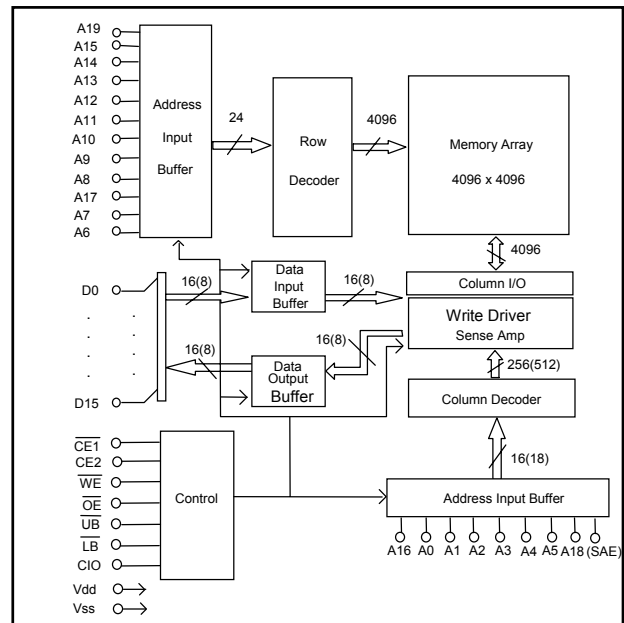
A19
A15
A14
A13
A12
A11
A10
A9
A8
A17
A7
A6

Address Input Buffer

24

Row Decoder

4096

Memory Array
4096 x 4096

4096

D0
.
.
.
.
.
D15

16(8)

Data Input Buffer

16(8)

Column I/O

Write Driver
Sense Amp

16(8)

16(8)

Data Output Buffer

256(512)

Column Decoder

16(18)

$\overline{CE1}$
CE2
$\overline{WE}$
$\overline{OE}$
$\overline{UB}$
$\overline{LB}$
CIO

Control

Address Input Buffer

A16 A0 A1 A2 A3 A4 A5 A18 (SAE)

Vdd
Vss